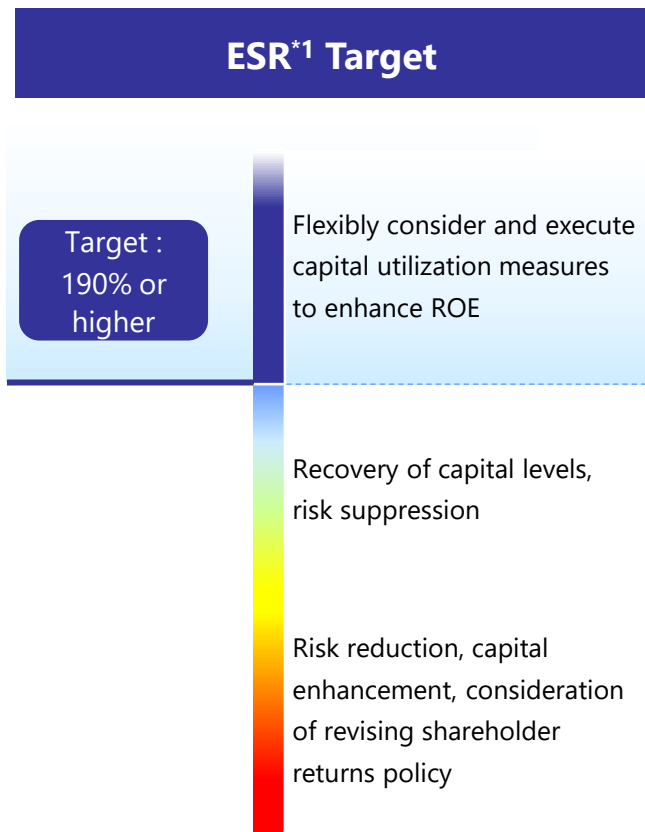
ESR$^{*1}$ Target

Target : 190% or higher

Flexibly consider and execute capital utilization measures to enhance ROE

Recovery of capital levels, risk suppression

Risk reduction, capital enhancement, consideration of revising shareholder returns policy